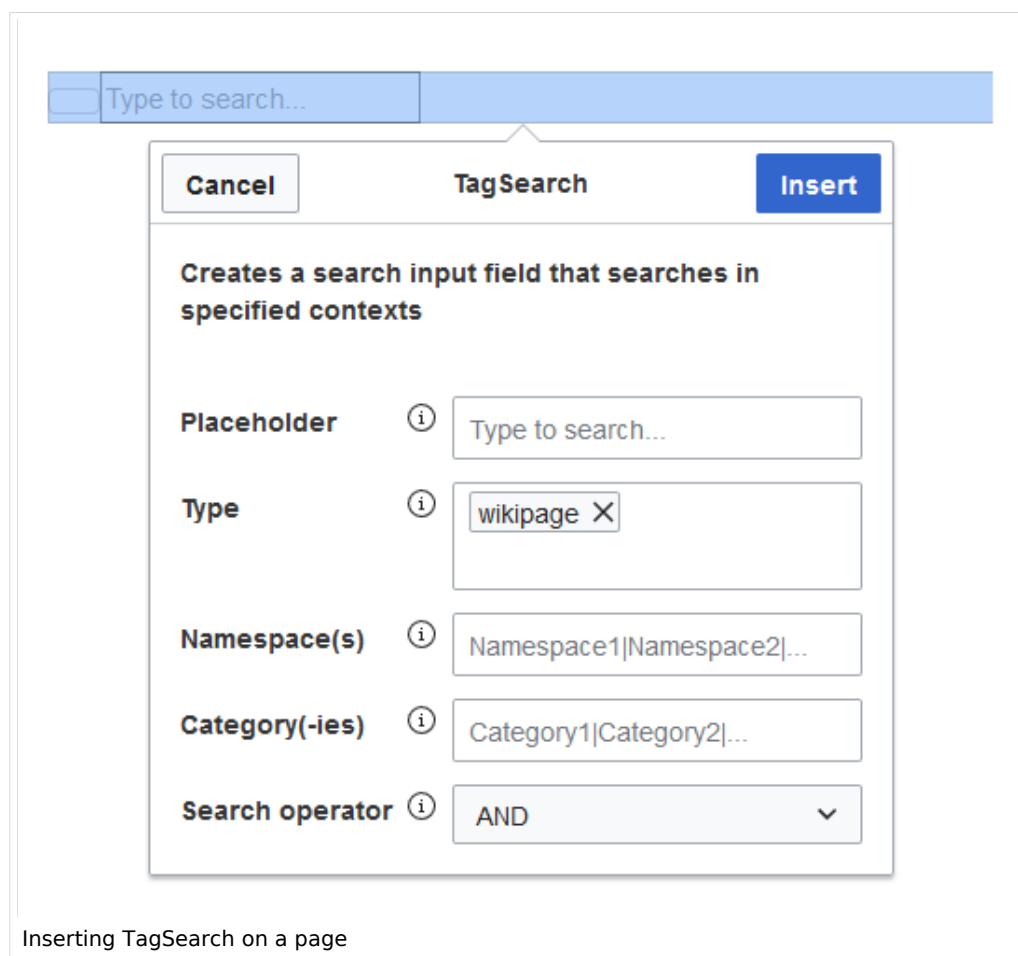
Type to search...

Cancel

TagSearch

Insert

Creates a search input field that searches in specified contexts

Placeholder
Type to search...

Type
wikipage ×

Namespace(s)
Namespace1|Namespace2|...

Category(-ies)
Category1|Category2|...

Search operator
AND

Inserting TagSearch on a page